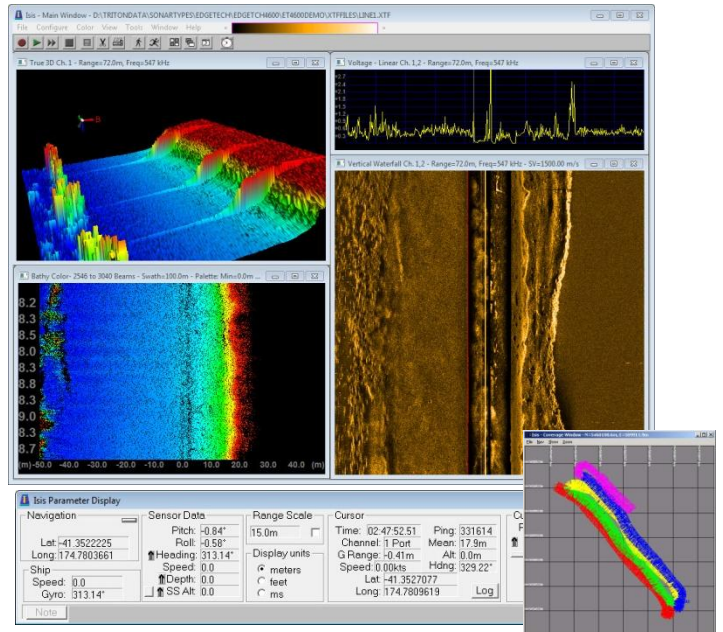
Isis - Main Window - D:\TRITONDATA\SONARTYPES\EDGETECH\EDGETECH4600\ET4600DEMO\XTFFILES\LINE1.XTF

File Configure Color View Tools Window Help

True 3D Ch. 1 - Range=72.0m, Freq=547 kHz

Voltage - Linear Ch. 1,2 - Range=72.0m, Freq=547 kHz

Vertical Waterfall Ch. 1,2 - Range=72.0m, Freq=547 kHz - SV=1500.00 m/s

Bathy Color - 2546 to 3040 Beams - Swath=100.0m - Palette: Min=0.0m ...

8.2
8.3
8.4
8.5
8.6
8.7
8.8
8.9
9.0
8.8
8.7

(m) -50.0 -40.0 -30.0 -20.0 -10.0 0.0 10.0 20.0 30.0 40.0 (m)

Isis Parameter Display

Navigation
Lat: -41.3522225
Long: 174.7803661

Ship
Speed: 0.0
Gyro: 313.14°

Note

Sensor Data
Pitch: -0.84°
Roll: -0.58°
Heading: 313.14°
Speed: 0.0
Depth: 0.0
SS Alt: 0.0

Range Scale
15.0m

Display units
meters
feet
ms

Cursor
Time: 02:47:52.51
Channel: 1 Port
G Range: -0.41m
Speed: 0.00kts
Lat: -41.3527077
Long: 174.7809619
Ping: 331614
Mean: 17.9m
Alt: 0.0m
Hdng: 329.22°
Log

Isis - Coverage Window